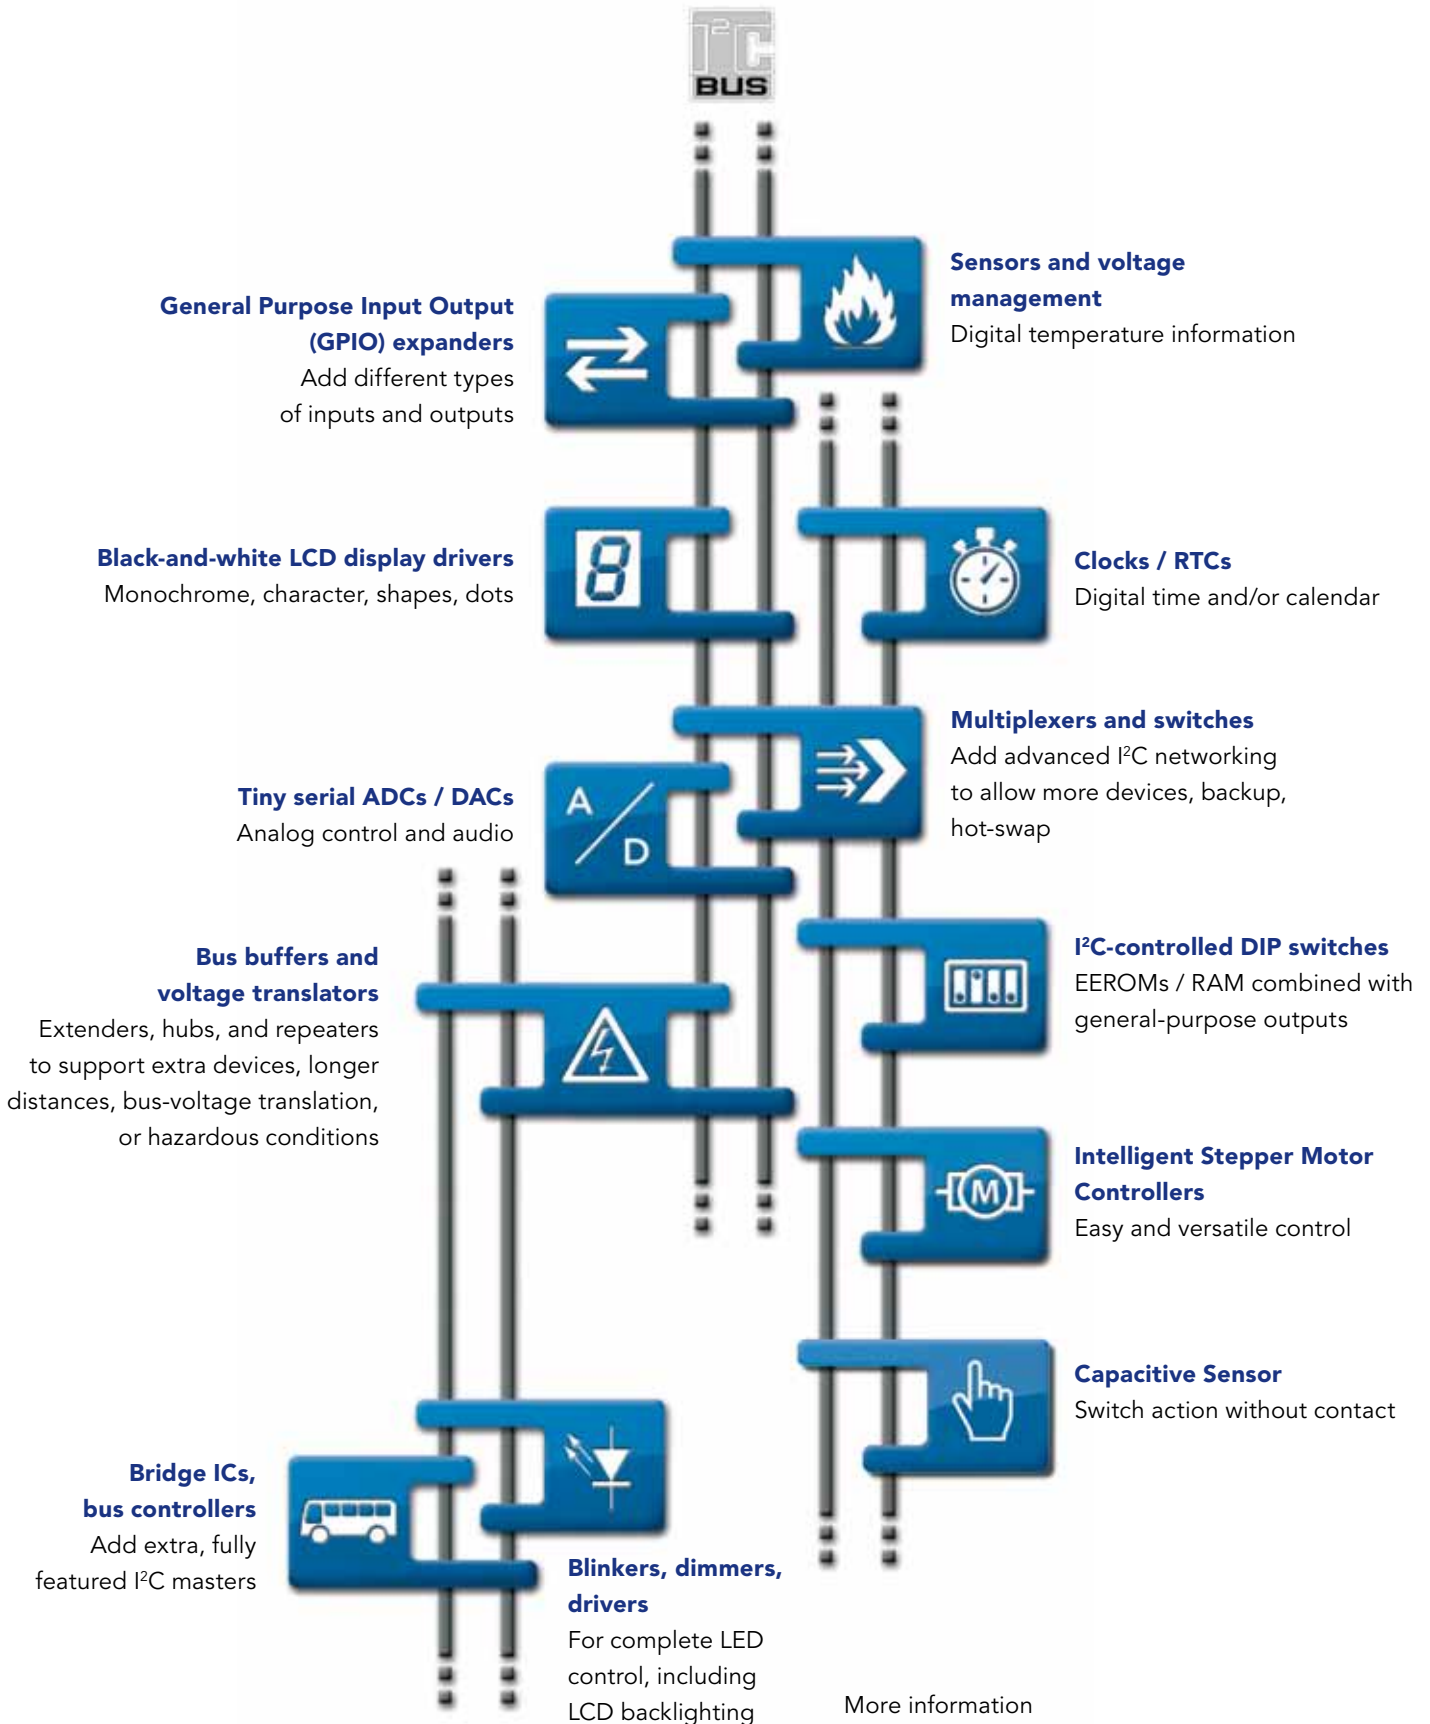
$I^2C$ BUS

Sensors and voltage management
Digital temperature information

General Purpose Input Output (GPIO) expanders
Add different types of inputs and outputs

Black-and-white LCD display drivers
Monochrome, character, shapes, dots

8

Clocks / RTCs
Digital time and/or calendar

Multiplexers and switches
Add advanced $I^2C$ networking to allow more devices, backup, hot-swap

Tiny serial ADCs / DACs
Analog control and audio

A D

Bus buffers and voltage translators
Extenders, hubs, and repeaters to support extra devices, longer distances, bus-voltage translation, or hazardous conditions

$I^2C$-controlled DIP switches
EEROMs / RAM combined with general-purpose outputs

Intelligent Stepper Motor Controllers
Easy and versatile control

M

Capacitive Sensor
Switch action without contact

Bridge ICs, bus controllers
Add extra, fully featured $I^2C$ masters

Blinkers, dimmers, drivers
For complete LED control, including LCD backlighting

More information